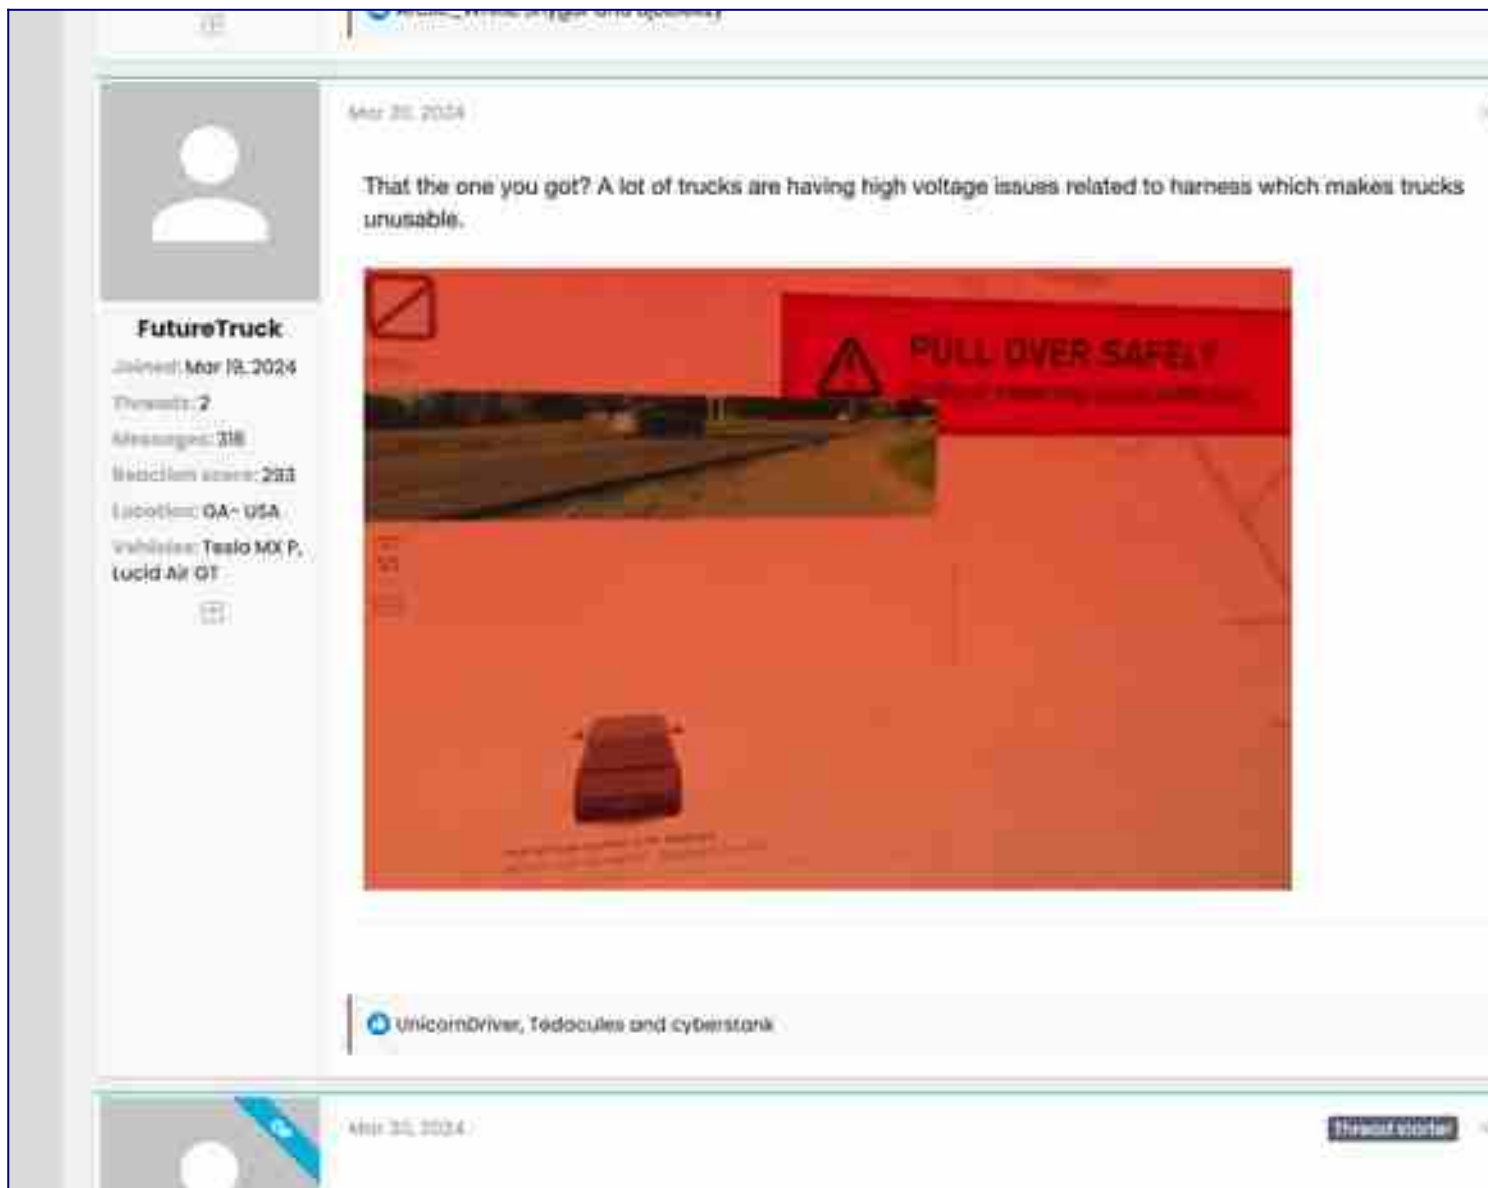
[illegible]

Mar 20, 2024

FutureTruck
Joined: Mar 19, 2024
Threads: 2
Messages: 318
Reaction score: 293
Location: GA - USA
Vehicles: Tesla MX P, Lucid Air GT

That the one you got? A lot of trucks are having high voltage issues related to harness which makes trucks unusable.

PULL OVER SAFELY
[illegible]

UnicornDriver, Tedocules and cyberstank

Mar 20, 2024

Thread starter